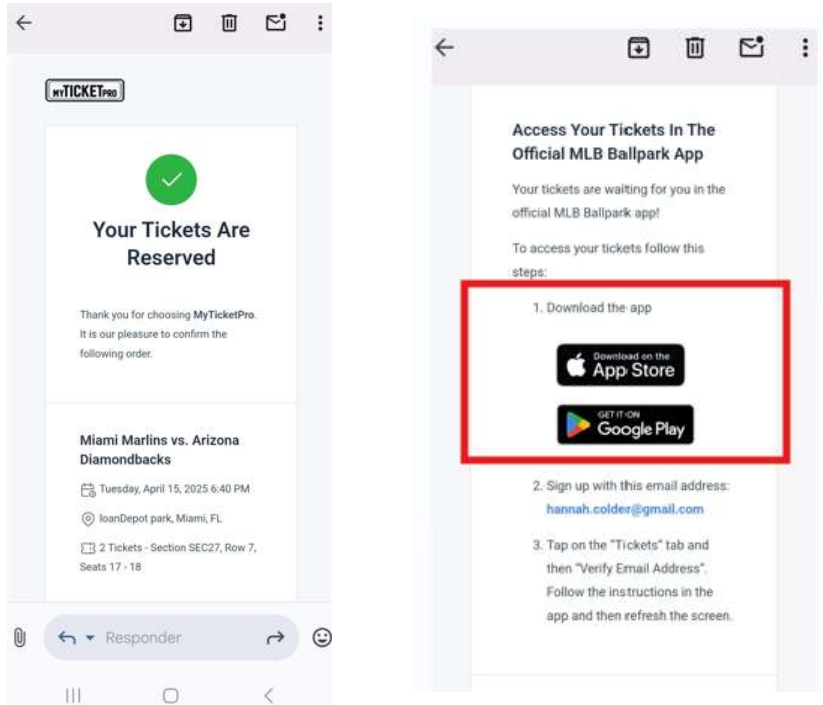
myTICKETpro

Your Tickets Are Reserved

Thank you for choosing MyTicketPro. It is our pleasure to confirm the following order.

Miami Marlins vs. Arizona Diamondbacks

Tuesday, April 15, 2025 6:40 PM

loanDepot park, Miami, FL

2 Tickets - Section SEC27, Row 7, Seats 17 - 18

Responder

Access Your Tickets In The Official MLB Ballpark App

Your tickets are waiting for you in the official MLB Ballpark app!

To access your tickets follow this steps:

1. Download the app

Download on the App Store

GET IT ON Google Play

2. Sign up with this email address: hannah.colder@gmail.com

3. Tap on the "Tickets" tab and then "Verify Email Address". Follow the instructions in the app and then refresh the screen.